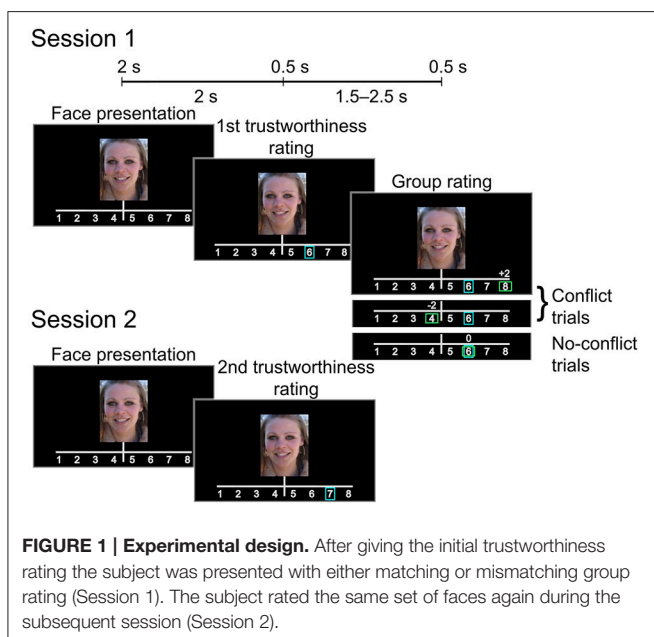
Session 1

2 s    0.5 s    0.5 s

2 s    1.5–2.5 s

Face presentation

1 2 3 4 5 6 7 8

1st trustworthiness rating

1 2 3 4 5 6 7 8

Group rating

+2

1 2 3 4 5 6 7 8

-2

1 2 3 4 5 6 7 8

Conflict trials

0

1 2 3 4 5 6 7 8

No-conflict trials

Session 2

Face presentation

1 2 3 4 5 6 7 8

2nd trustworthiness rating

1 2 3 4 5 6 7 8

**FIGURE 1 | Experimental design.** After giving the initial trustworthiness rating the subject was presented with either matching or mismatching group rating (Session 1). The subject rated the same set of faces again during the subsequent session (Session 2).